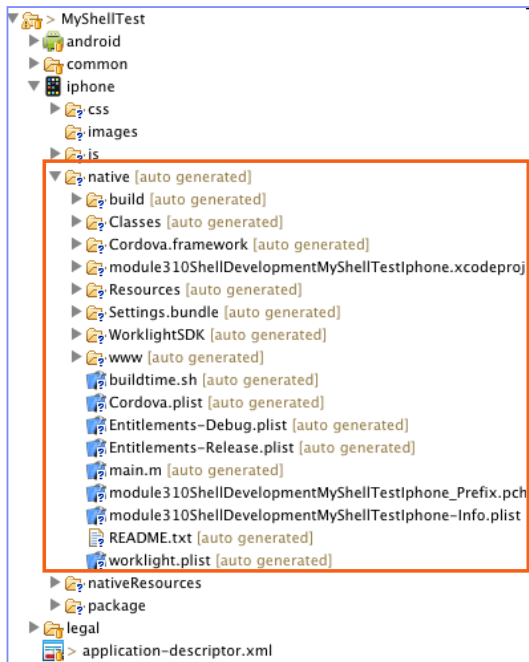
> MyShellTest
android
common
iphone
css
images
js
native [auto generated]
build [auto generated]
Classes [auto generated]
Cordova.framework [auto generated]
module310ShellDevelopmentMyShellTestIphone.xcodeproj
Resources [auto generated]
Settings.bundle [auto generated]
WorklightSDK [auto generated]
www [auto generated]
buildtime.sh [auto generated]
Cordova.plist [auto generated]
Entitlements-Debug.plist [auto generated]
Entitlements-Release.plist [auto generated]
main.m [auto generated]
module310ShellDevelopmentMyShellTestIphone_Prefix.pch
module310ShellDevelopmentMyShellTestIphone-Info.plist
README.txt [auto generated]
worklight.plist [auto generated]
nativeResources
package
legal
> application-descriptor.xml